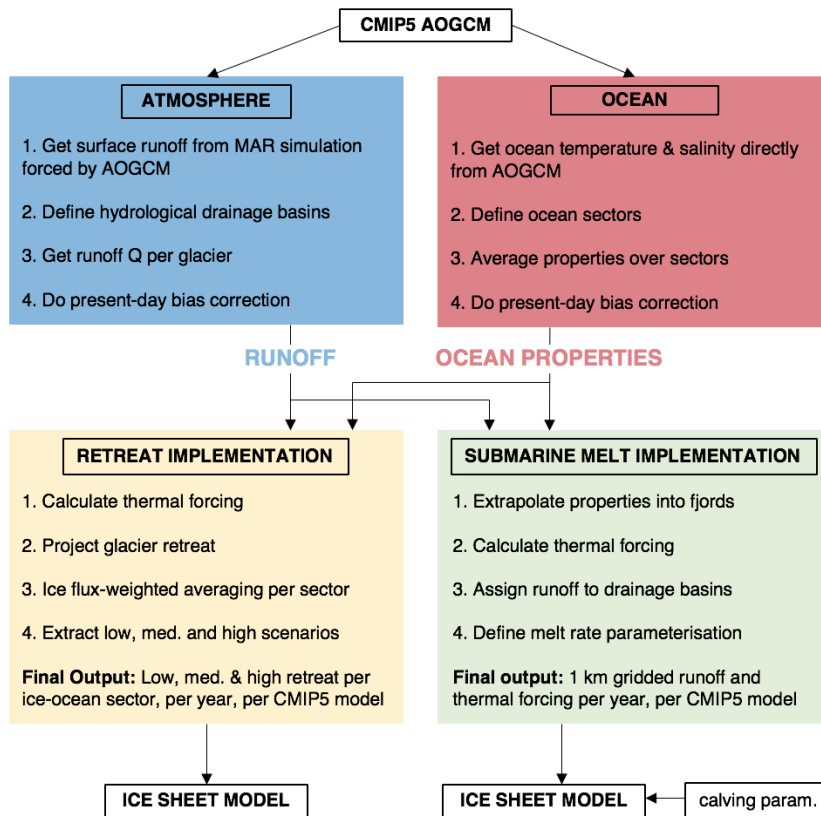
CMIP5 AOGCM

ATMOSPHERE

1. Get surface runoff from MAR simulation forced by AOGCM

2. Define hydrological drainage basins

3. Get runoff Q per glacier

4. Do present-day bias correction

OCEAN

1. Get ocean temperature & salinity directly from AOGCM

2. Define ocean sectors

3. Average properties over sectors

4. Do present-day bias correction

RUNOFF

OCEAN PROPERTIES

RETREAT IMPLEMENTATION

1. Calculate thermal forcing

2. Project glacier retreat

3. Ice flux-weighted averaging per sector

4. Extract low, med. and high scenarios

**Final Output:** Low, med. & high retreat per ice-ocean sector, per year, per CMIP5 model

SUBMARINE MELT IMPLEMENTATION

1. Extrapolate properties into fjords

2. Calculate thermal forcing

3. Assign runoff to drainage basins

4. Define melt rate parameterisation

**Final output:** 1 km gridded runoff and thermal forcing per year, per CMIP5 model

ICE SHEET MODEL

ICE SHEET MODEL

calving param.